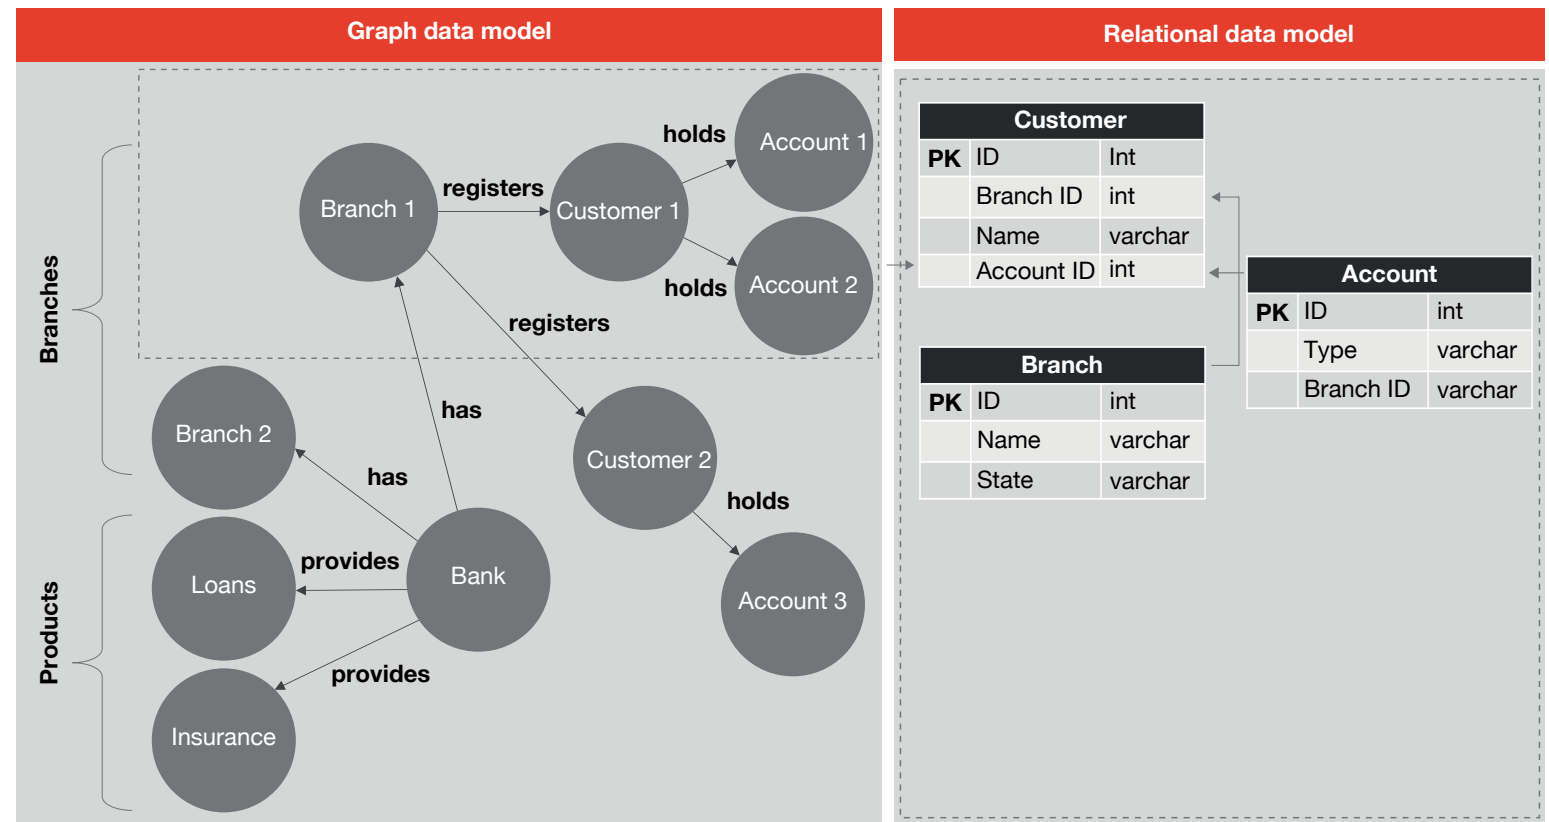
Graph data model

Relational data model

Branches

Products

Branch 1

registers

Customer 1

holds

Account 1

holds

Account 2

registers

Branch 2

has

has

Customer 2

holds

Account 3

Loans

provides

Bank

provides

Insurance

| Customer | | |
|---|---|---|
| PK | ID | Int |
| | Branch ID | int |
| | Name | varchar |
| | Account ID | int |

| Branch | | |
|---|---|---|
| PK | ID | int |
| | Name | varchar |
| | State | varchar |

| Account | | |
|---|---|---|
| PK | ID | int |
| | Type | varchar |
| | Branch ID | varchar |